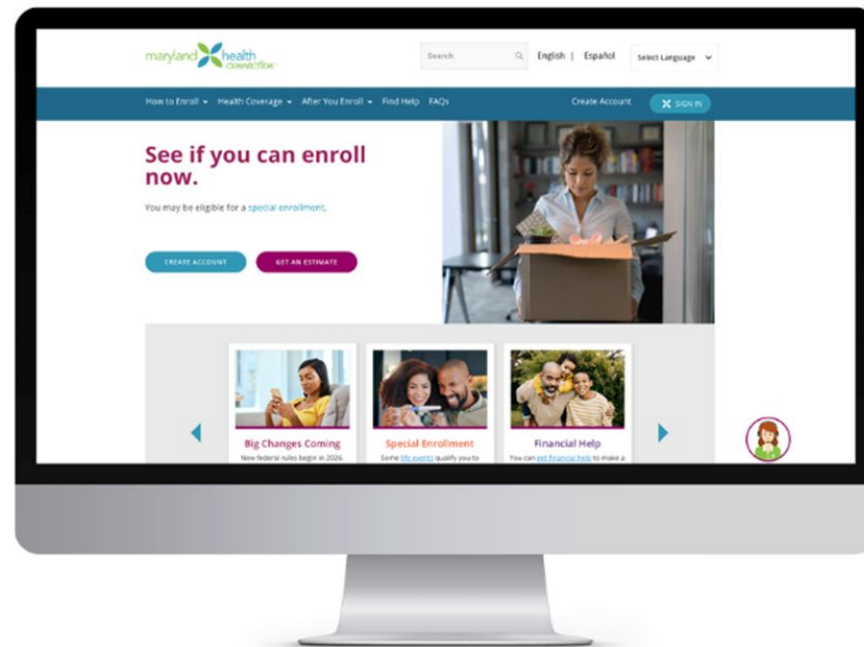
maryland health connection

Search

English | Español

Select Language

How to Enroll ▾ Health Coverage ▾ After You Enroll ▾ Find Help FAQs

Create Account

SIGN IN

See if you can enroll now.

You may be eligible for a special enrollment.

CREATE ACCOUNT

GET AN ESTIMATE

Big Changes Coming

New federal rules begin in 2026

Special Enrollment

Some life events qualify you to

Financial Help

You can get financial help to make a